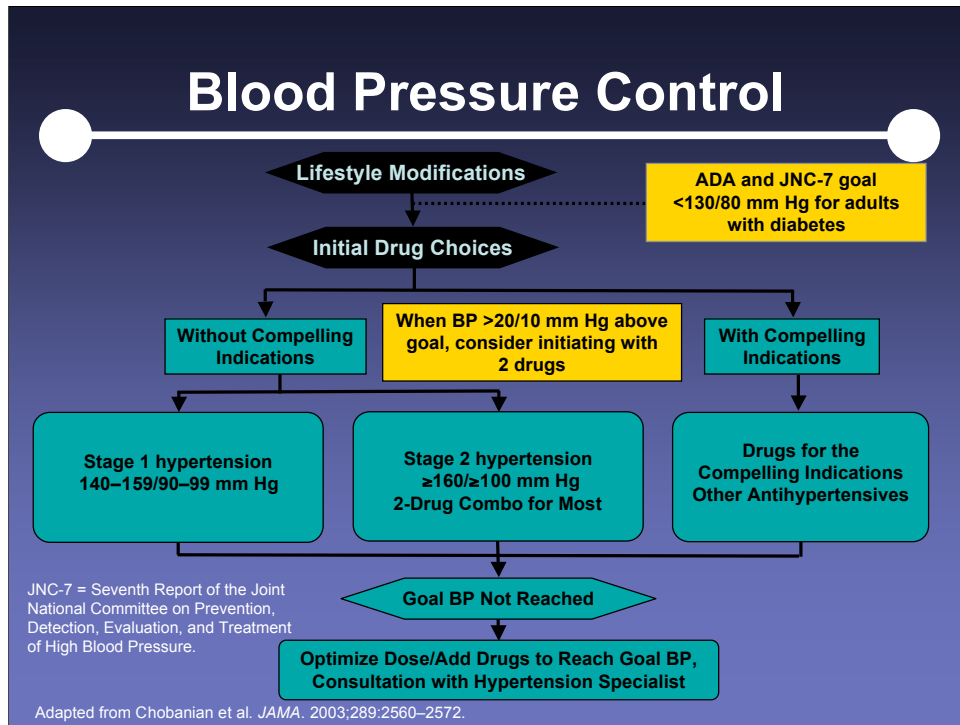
Blood Pressure Control

Lifestyle Modifications

ADA and JNC-7 goal <130/80 mm Hg for adults with diabetes

Initial Drug Choices

Without Compelling Indications

When BP >20/10 mm Hg above goal, consider initiating with 2 drugs

With Compelling Indications

Stage 1 hypertension 140–159/90–99 mm Hg

Stage 2 hypertension ≥160/≥100 mm Hg 2-Drug Combo for Most

Drugs for the Compelling Indications Other Antihypertensives

JNC-7 = Seventh Report of the Joint National Committee on Prevention, Detection, Evaluation, and Treatment of High Blood Pressure.

Goal BP Not Reached

Optimize Dose/Add Drugs to Reach Goal BP, Consultation with Hypertension Specialist

Adapted from Chobanian et al. JAMA. 2003;289:2560–2572.